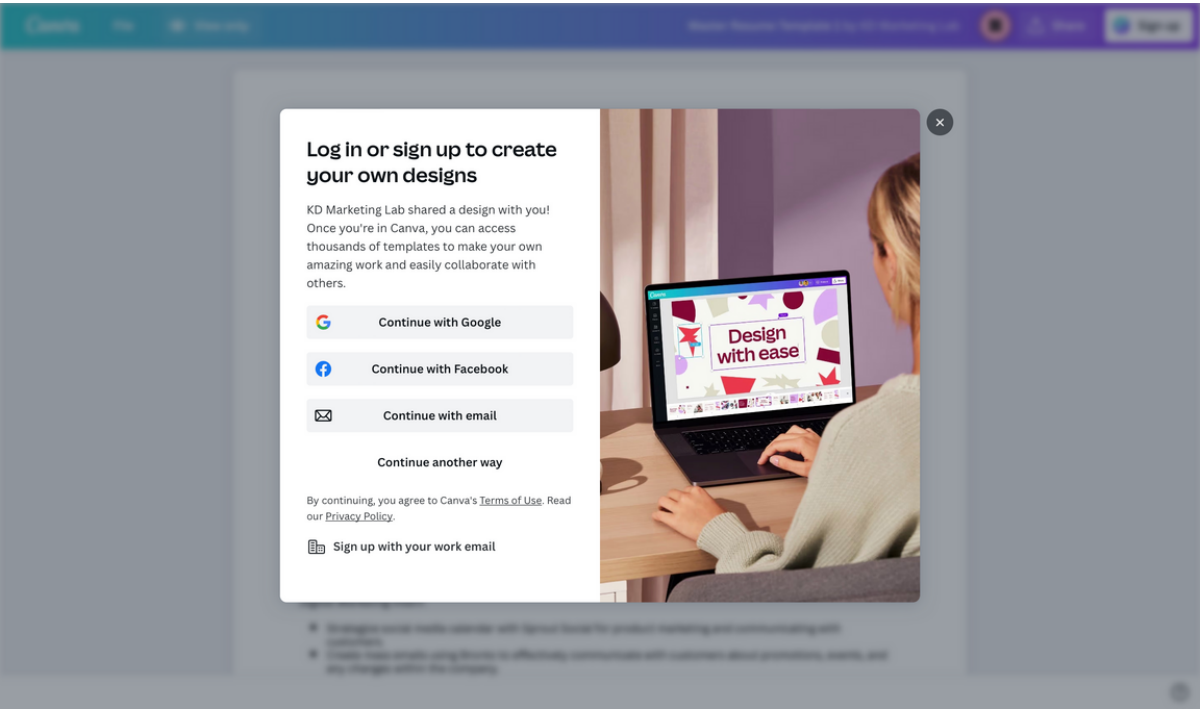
Log in or sign up to create your own designs

KD Marketing Lab shared a design with you! Once you're in Canva, you can access thousands of templates to make your own amazing work and easily collaborate with others.

Continue with Google

Continue with Facebook

Continue with email

Continue another way

By continuing, you agree to Canva's Terms of Use. Read our Privacy Policy.

Sign up with your work email

Design with ease

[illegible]